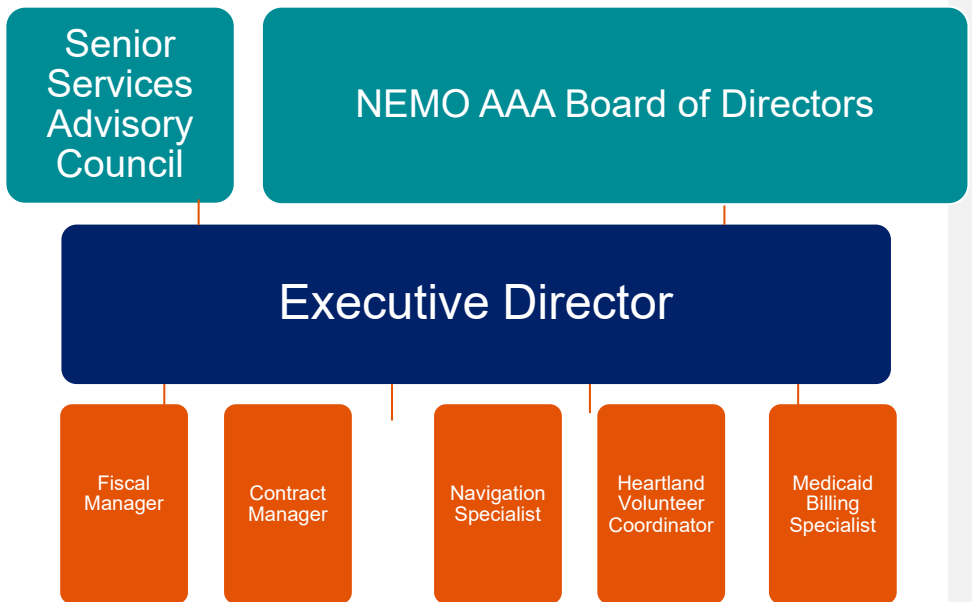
Senior Services Advisory Council

NEMO AAA Board of Directors

Executive Director

Fiscal Manager

Contract Manager

Navigation Specialist

Heartland Volunteer Coordinator

Medicaid Billing Specialist